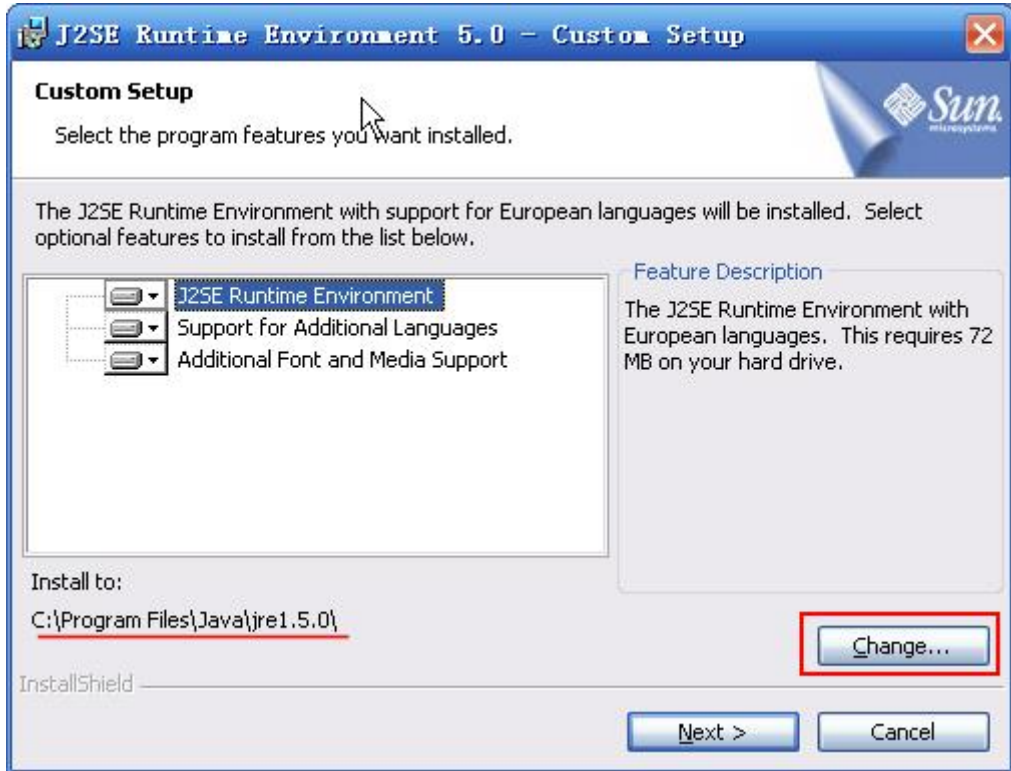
J2SE Runtime Environment 5.0 – Custom Setup

Custom Setup
Select the program features you want installed.

Sun
microsystems

The J2SE Runtime Environment with support for European languages will be installed. Select optional features to install from the list below.

J2SE Runtime Environment
Support for Additional Languages
Additional Font and Media Support

Feature Description
The J2SE Runtime Environment with European languages. This requires 72 MB on your hard drive.

Install to:
C:\Program Files\Java\jre1.5.0\

Change...

InstallShield

Next >
Cancel